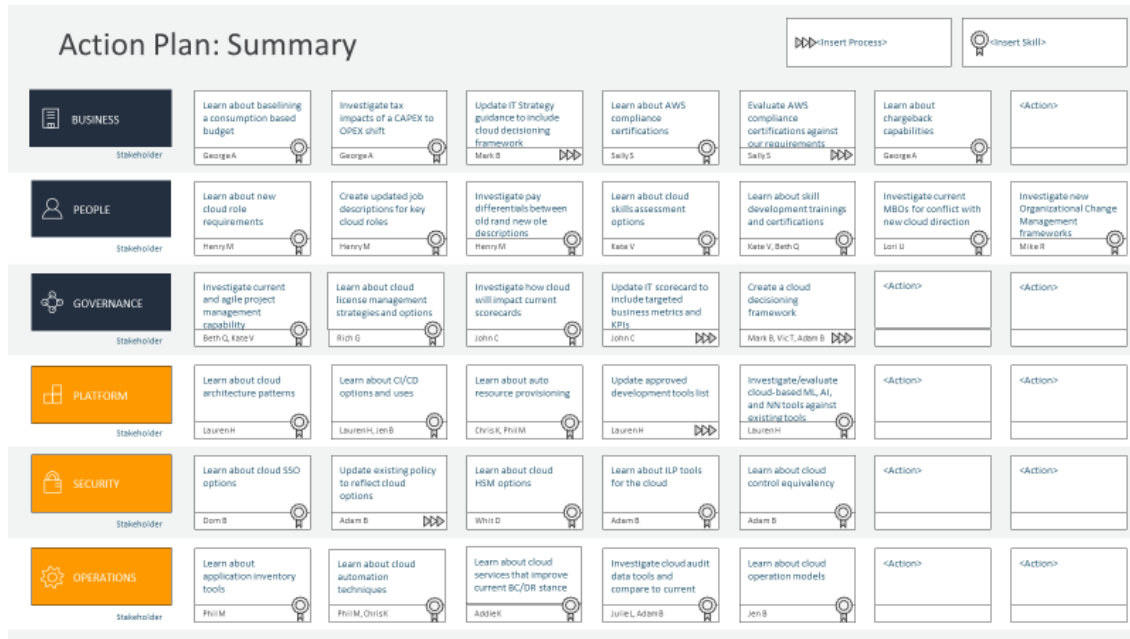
Action Plan: Summary

<Insert Process>

<Insert Skill>

BUSINESS
Stakeholder

| Learn about baselining a consumption based budget | Investigate tax impacts of a CAPEX to OPEX shift | Update IT Strategy guidance to include cloud decisioning framework | Learn about AWS compliance certifications | Evaluate AWS compliance certifications against our requirements | Learn about chargeback capabilities | <Action> |
|---|---|---|---|---|---|---|
| George A | George A | Mark B | Sally S | Sally S | George A | |

PEOPLE
Stakeholder

| Learn about new cloud role requirements | Create updated job descriptions for key cloud roles | Investigate pay differentials between old rand new ole descriptions | Learn about cloud skills assessment options | Learn about skill development trainings and certifications | Investigate current MBOs for conflict with new cloud direction | Investigate new Organizational Change Management frameworks |
|---|---|---|---|---|---|---|
| Henry M | Henry M | Henry M | Kate V | Kate V, Beth Q | Lori U | Mike R |

GOVERNANCE
Stakeholder

| Investigate current and agile project management capability | Learn about cloud license management strategies and options | Investigate how cloud will impact current scorecards | Update IT scorecard to include targeted business metrics and KPIs | Create a cloud decisioning framework | <Action> | <Action> |
|---|---|---|---|---|---|---|
| Beth Q, Kate V | Rich G | John C | John C | Mark B, Vic T, Adam B | | |

PLATFORM
Stakeholder

| Learn about cloud architecture patterns | Learn about CI/CD options and uses | Learn about auto resource provisioning | Update approved development tools list | Investigate/evaluate cloud-based ML, AI, and NN tools against existing tools | <Action> | <Action> |
|---|---|---|---|---|---|---|
| Lauren H | Lauren H, Jen B | Chris K, Phil M | Lauren H | Lauren H | | |

SECURITY
Stakeholder

| Learn about cloud SSO options | Update existing policy to reflect cloud options | Learn about cloud HSM options | Learn about ILP tools for the cloud | Learn about cloud control equivalency | <Action> | <Action> |
|---|---|---|---|---|---|---|
| Dom B | Adam B | Whit D | Adam B | Adam B | | |

OPERATIONS
Stakeholder

| Learn about application inventory tools | Learn about cloud automation techniques | Learn about cloud services that improve current BC/DR stance | Investigate cloud audit data tools and compare to current | Learn about cloud operation models | <Action> | <Action> |
|---|---|---|---|---|---|---|
| Phil M | Phil M, Chris K | Addie K | Julie L, Adam B | Jen B | | |